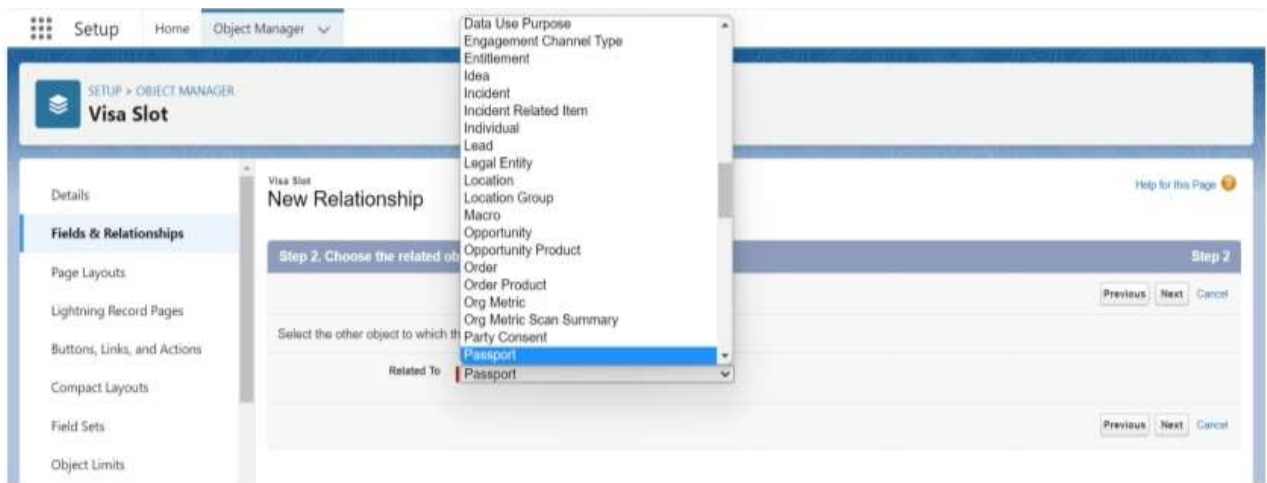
Setup Home Object Manager

SETUP > OBJECT MANAGER
Visa Slot

Details
Fields & Relationships
Page Layouts
Lightning Record Pages
Buttons, Links, and Actions
Compact Layouts
Field Sets
Object Limits

Visa Slot
New Relationship

Help for this Page

Step 2. Choose the related ob

Step 2

Previous Next Cancel

Select the other object to which th

Related To Passport

Previous Next Cancel

Data Use Purpose
Engagement Channel Type
Entitlement
Idea
Incident
Incident Related Item
Individual
Lead
Legal Entity
Location
Location Group
Macro
Opportunity
Opportunity Product
Order
Order Product
Org Metric
Org Metric Scan Summary
Party Consent
Passport